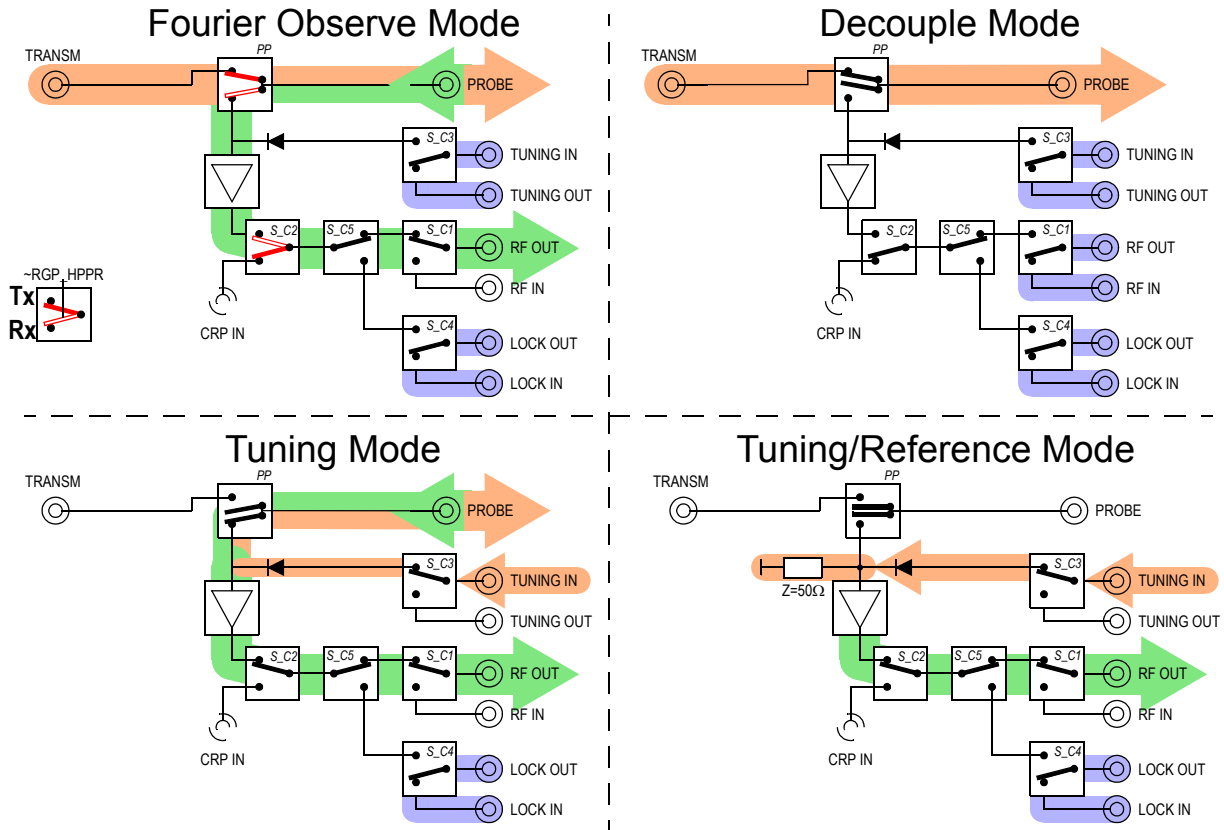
Fourier Observe Mode

TRANSM
PP
PROBE
S_C3
TUNING IN
TUNING OUT
S_C2
S_C5
S_C1
RF OUT
RF IN
~RGP_HPPR
Tx
Rx
CRP IN
S_C4
LOCK OUT
LOCK IN

Decouple Mode

TRANSM
PP
PROBE
S_C3
TUNING IN
TUNING OUT
S_C2
S_C5
S_C1
RF OUT
RF IN
CRP IN
S_C4
LOCK OUT
LOCK IN

Tuning Mode

TRANSM
PP
PROBE
S_C3
TUNING IN
TUNING OUT
S_C2
S_C5
S_C1
RF OUT
RF IN
CRP IN
S_C4
LOCK OUT
LOCK IN

Tuning/Reference Mode

TRANSM
PP
PROBE
S_C3
TUNING IN
Z=50Ω
TUNING OUT
S_C2
S_C5
S_C1
RF OUT
RF IN
CRP IN
S_C4
LOCK OUT
LOCK IN